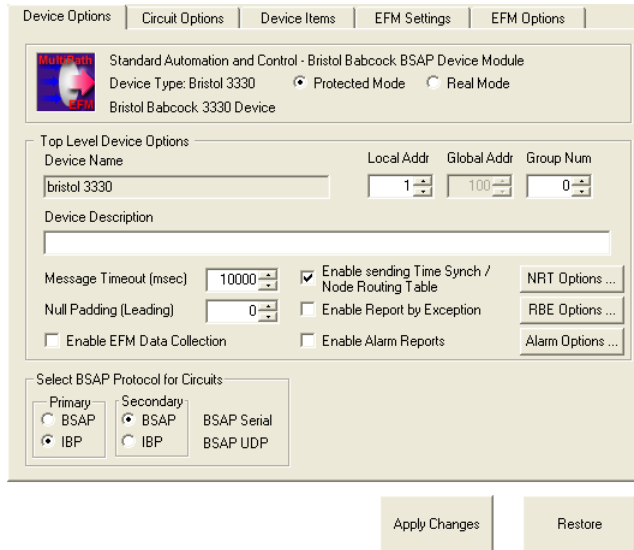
Device Options | Circuit Options | Device Items | EFM Settings | EFM Options

MultiPath EFM

Standard Automation and Control - Bristol Babcock BSAP Device Module
Device Type: Bristol 3330 Protected Mode Real Mode
Bristol Babcock 3330 Device

Top Level Device Options
Device Name
bristol 3330
Local Addr 1
Global Addr 100
Group Num 0
Device Description

Message Timeout (msec) 10000
Null Padding (Leading) 0
Enable EFM Data Collection
Enable sending Time Synch / Node Routing Table
Enable Report by Exception
Enable Alarm Reports
NRT Options ...
RBE Options ...
Alarm Options ...

Select BSAP Protocol for Circuits
Primary
BSAP
IBP
Secondary
BSAP
IBP
BSAP Serial
BSAP UDP

Apply Changes
Restore